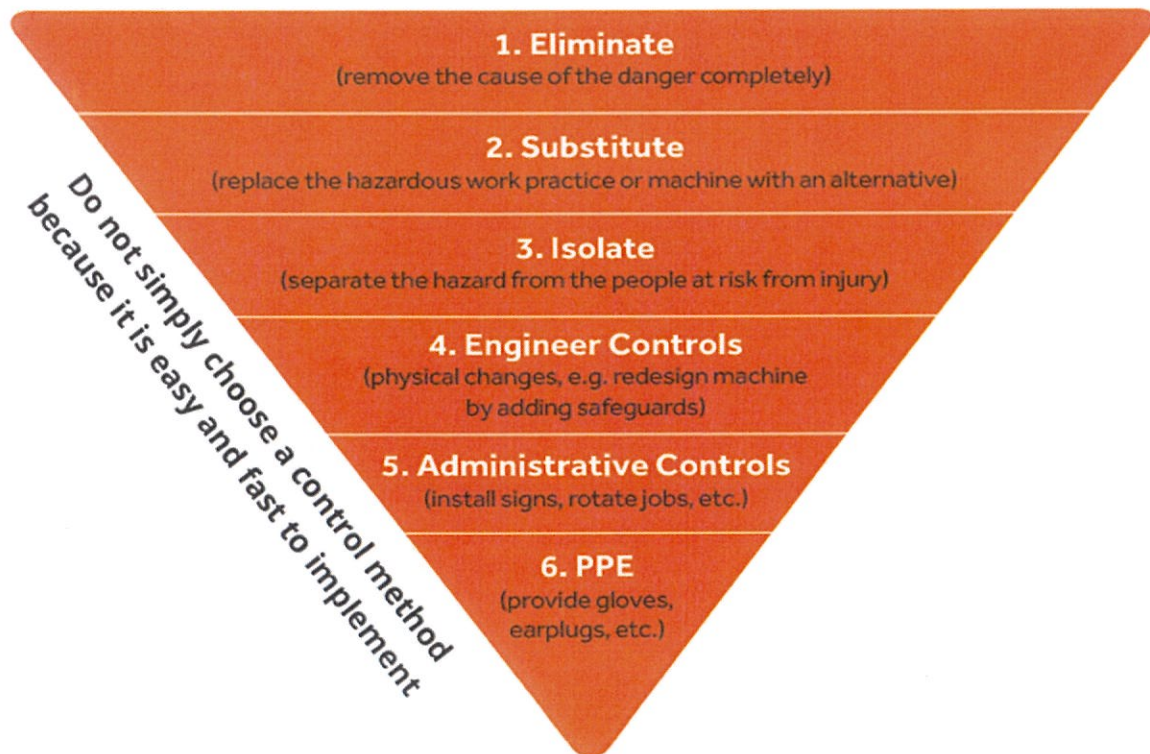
1. Eliminate
(remove the cause of the danger completely)

2. Substitute
(replace the hazardous work practice or machine with an alternative)

3. Isolate
(separate the hazard from the people at risk from injury)

4. Engineer Controls
(physical changes, e.g. redesign machine by adding safeguards)

5. Administrative Controls
(install signs, rotate jobs, etc.)

6. PPE
(provide gloves, earplugs, etc.)

Do not simply choose a control method because it is easy and fast to implement